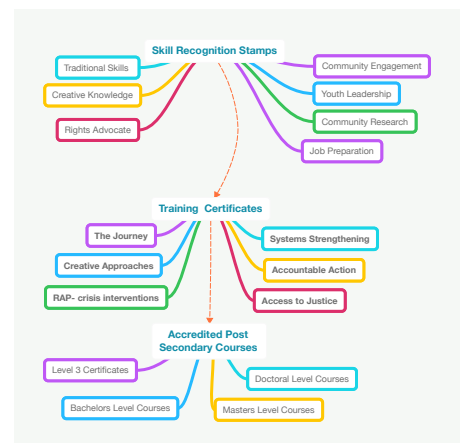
Skill Recognition Stamps

Traditional Skills

Creative Knowledge

Rights Advocate

Community Engagement

Youth Leadership

Community Research

Job Preparation

Training Certificates

The Journey

Creative Approaches

RAP- crisis interventions

Systems Strengthening

Accountable Action

Access to Justice

Accredited Post Secondary Courses

Level 3 Certificates

Bachelors Level Courses

Doctoral Level Courses

Masters Level Courses